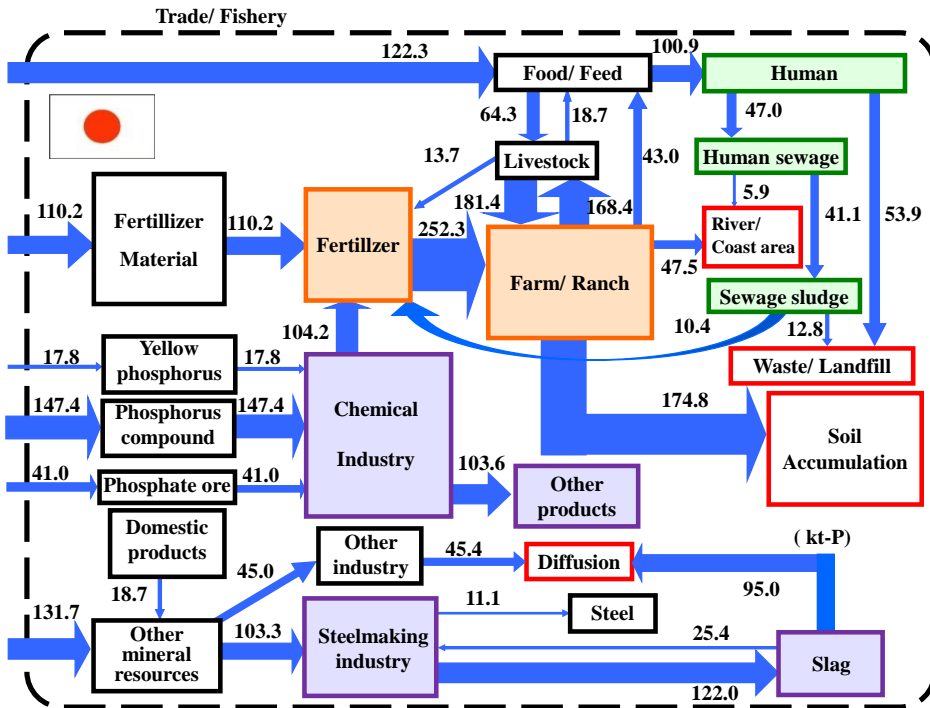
Trade/ Fishery

122.3
Food/ Feed
100.9
Human
64.3
18.7
47.0
Human sewage
13.7
Livestock
43.0
5.9
110.2
Fertilizer Material
110.2
181.4
168.4
41.1
53.9
Fertillzer
252.3
River/ Coast area
Farm/ Ranch
47.5
Sewage sludge
104.2
10.4
12.8
17.8
Yellow phosphorus
17.8
Waste/ Landfill
147.4
Phosphorus compound
147.4
Chemical Industry
174.8
Soil Accumulation
41.0
Phosphate ore
41.0
103.6
Other products
Domestic products
(kt-P)
Other industry
45.4
Diffusion
45.0
18.7
95.0
131.7
Other mineral resources
103.3
Steelmaking industry
11.1
Steel
25.4
Slag
122.0